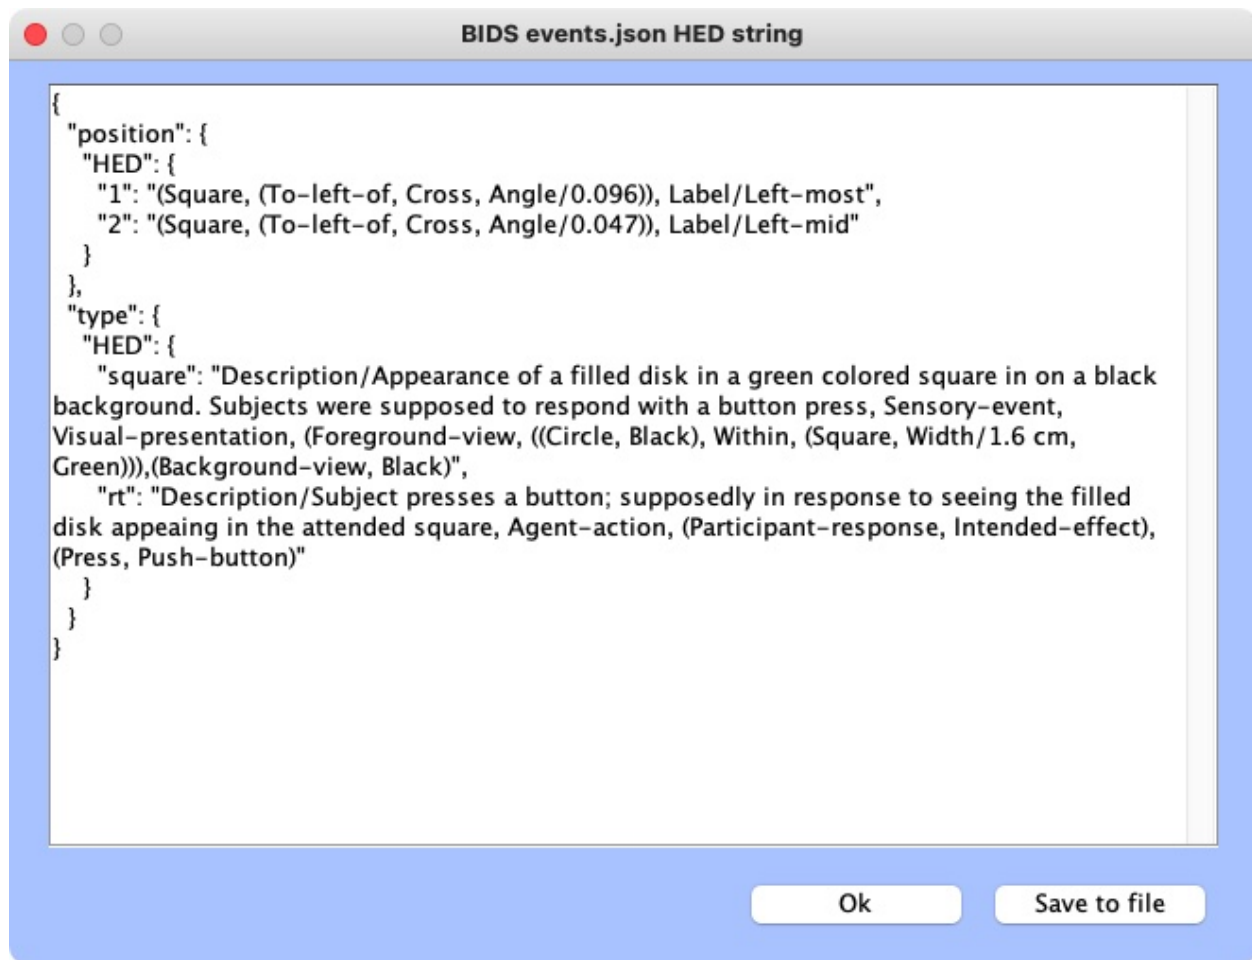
BIDS events.json HED string

{
 "position": {
  "HED": {
   "1": "(Square, (To-left-of, Cross, Angle/0.096)), Label/Left-most",
   "2": "(Square, (To-left-of, Cross, Angle/0.047)), Label/Left-mid"
  }
 },
 "type": {
  "HED": {
   "square": "Description/Appearance of a filled disk in a green colored square in on a black background. Subjects were supposed to respond with a button press, Sensory-event, Visual-presentation, (Foreground-view, ((Circle, Black), Within, (Square, Width/1.6 cm, Green))),(Background-view, Black)",
   "rt": "Description/Subject presses a button; supposedly in response to seeing the filled disk appeaing in the attended square, Agent-action, (Participant-response, Intended-effect), (Press, Push-button)"
  }
 }
}

Ok

Save to file